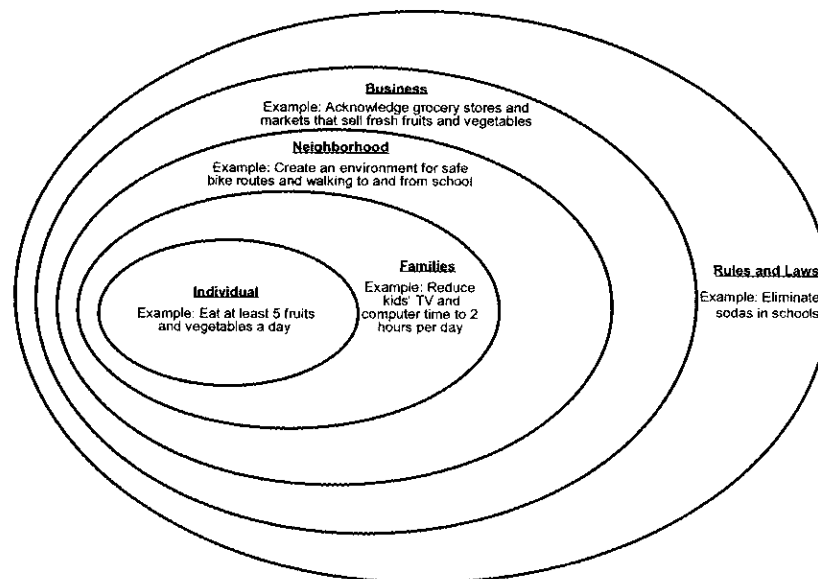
Business
Example: Acknowledge grocery stores and markets that sell fresh fruits and vegetables

Neighborhood
Example: Create an environment for safe bike routes and walking to and from school

Individual
Example: Eat at least 5 fruits and vegetables a day

Families
Example: Reduce kids' TV and computer time to 2 hours per day

Rules and Laws
Example: Eliminate sodas in schools